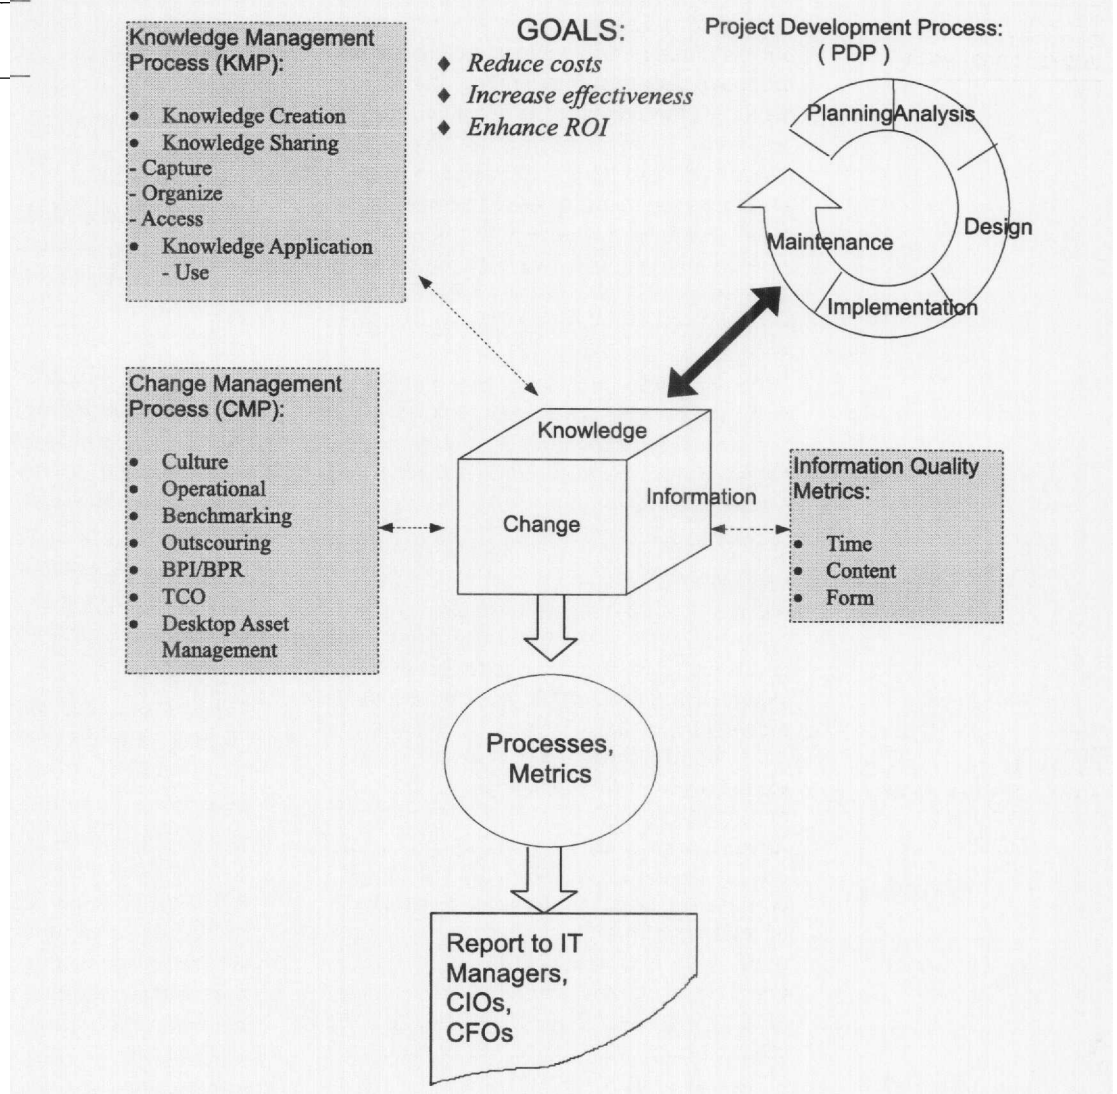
Knowledge Management Process (KMP):

- Knowledge Creation
- Knowledge Sharing
- Capture
- Organize
- Access
- Knowledge Application
- Use

GOALS:
♦ Reduce costs
♦ Increase effectiveness
♦ Enhance ROI

Project Development Process: ( PDP )

Planning Analysis Design Implementation Maintenance

Change Management Process (CMP):

- Culture
- Operational
- Benchmarking
- Outscouring
- BPI/BPR
- TCO
- Desktop Asset Management

Knowledge
Change
Information

Information Quality Metrics:

- Time
- Content
- Form

Processes, Metrics

Report to IT Managers, CIOs, CFOs